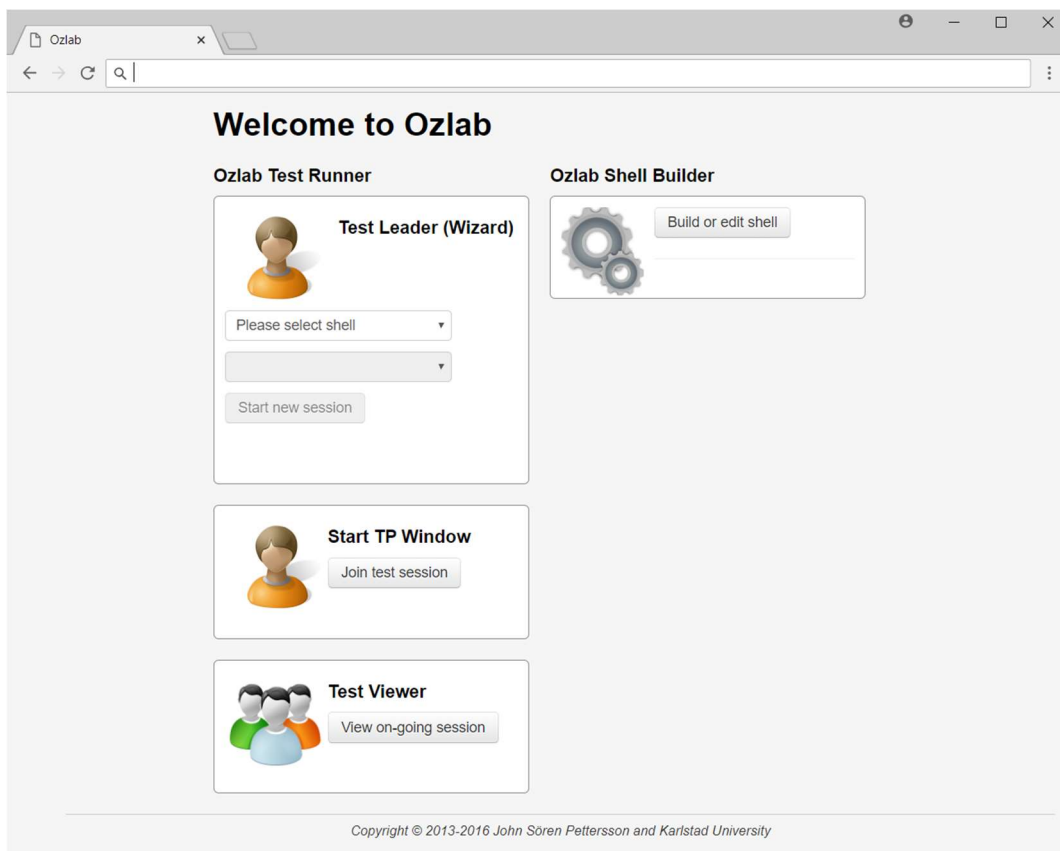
Ozlab ×

Welcome to Ozlab

Ozlab Test Runner

Test Leader (Wizard)

Please select shell

Start new session

Start TP Window

Join test session

Test Viewer

View on-going session

Ozlab Shell Builder

Build or edit shell

Copyright © 2013-2016 John Sören Pettersson and Karlstad University